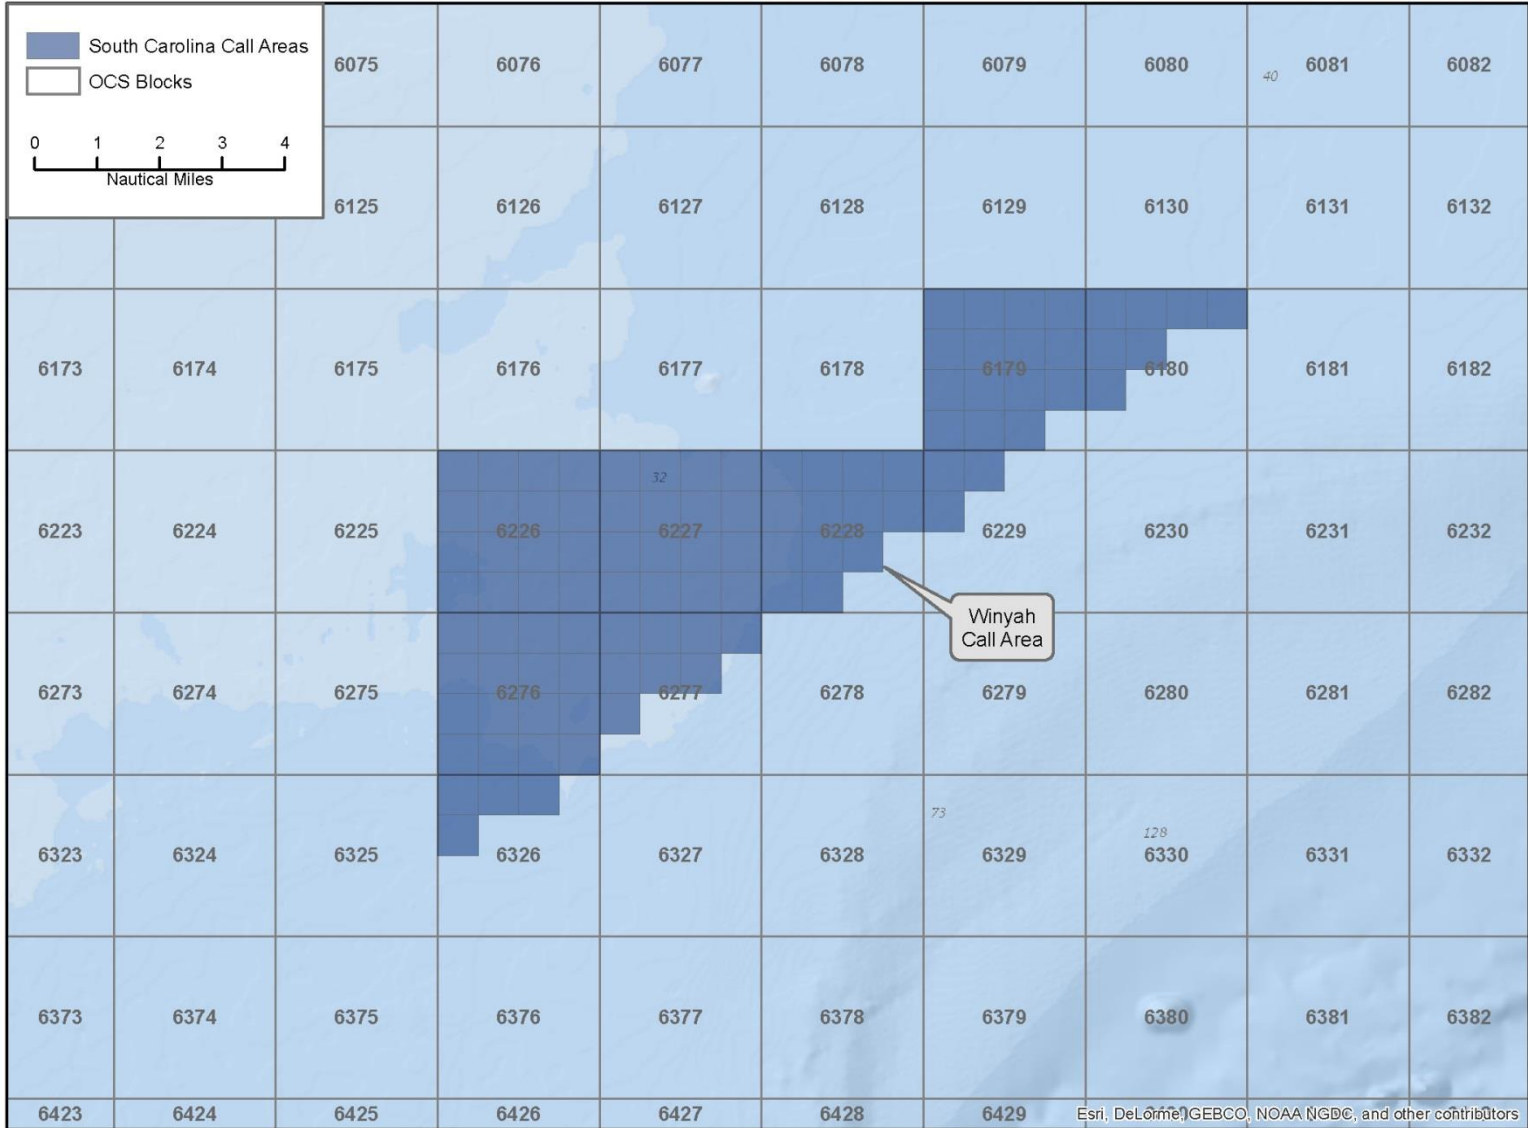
South Carolina Call Areas
OCS Blocks

0 1 2 3 4
Nautical Miles

6075 6076 6077 6078 6079 6080 40 6081 6082
6125 6126 6127 6128 6129 6130 6131 6132
6173 6174 6175 6176 6177 6178 6179 6180 6181 6182
32
6223 6224 6225 6226 6227 6228 6229 6230 6231 6232

Winyah Call Area

6273 6274 6275 6276 6277 6278 6279 6280 6281 6282
73 128
6323 6324 6325 6326 6327 6328 6329 6330 6331 6332
6373 6374 6375 6376 6377 6378 6379 6380 6381 6382
6423 6424 6425 6426 6427 6428 6429

Esri, DeLorme, GEBCO, NOAA NGDC, and other contributors